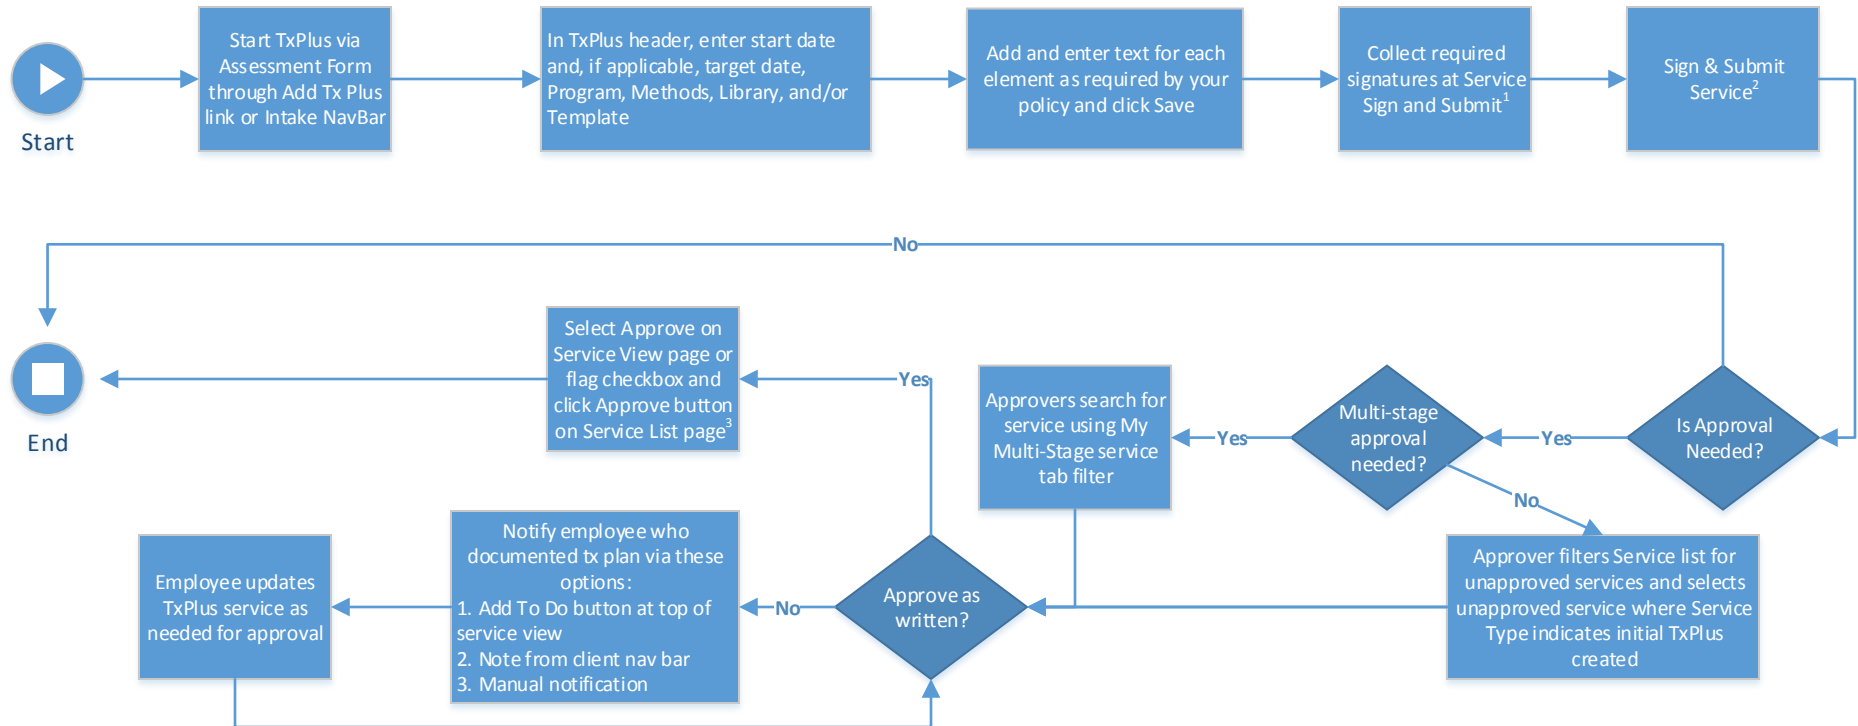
Start

Start TxPlus via Assessment Form through Add Tx Plus link or Intake NavBar

In TxPlus header, enter start date and, if applicable, target date, Program, Methods, Library, and/or Template

Add and enter text for each element as required by your policy and click Save

Collect required signatures at Service Sign and Submit$^1$

Sign & Submit Service$^2$

No

End

Select Approve on Service View page or flag checkbox and click Approve button on Service List page$^3$

Yes

Approvers search for service using My Multi-Stage service tab filter

Yes

Multi-stage approval needed?

Yes

Is Approval Needed?

No

Approver filters Service list for unapproved services and selects unapproved service where Service Type indicates initial TxPlus created

Approve as written?

No

Notify employee who documented tx plan via these options:
1. Add To Do button at top of service view
2. Note from client nav bar
3. Manual notification

Employee updates TxPlus service as needed for approval